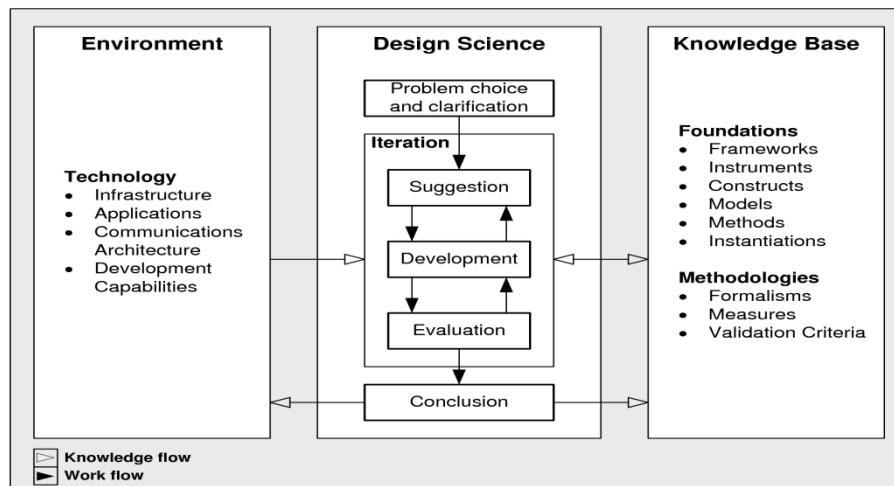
Environment

Technology
- Infrastructure
- Applications
- Communications Architecture
- Development Capabilities

Design Science

Problem choice and clarification

Iteration

Suggestion

Development

Evaluation

Conclusion

Knowledge Base

Foundations
- Frameworks
- Instruments
- Constructs
- Models
- Methods
- Instantiations

Methodologies
- Formalisms
- Measures
- Validation Criteria

Knowledge flow
Work flow